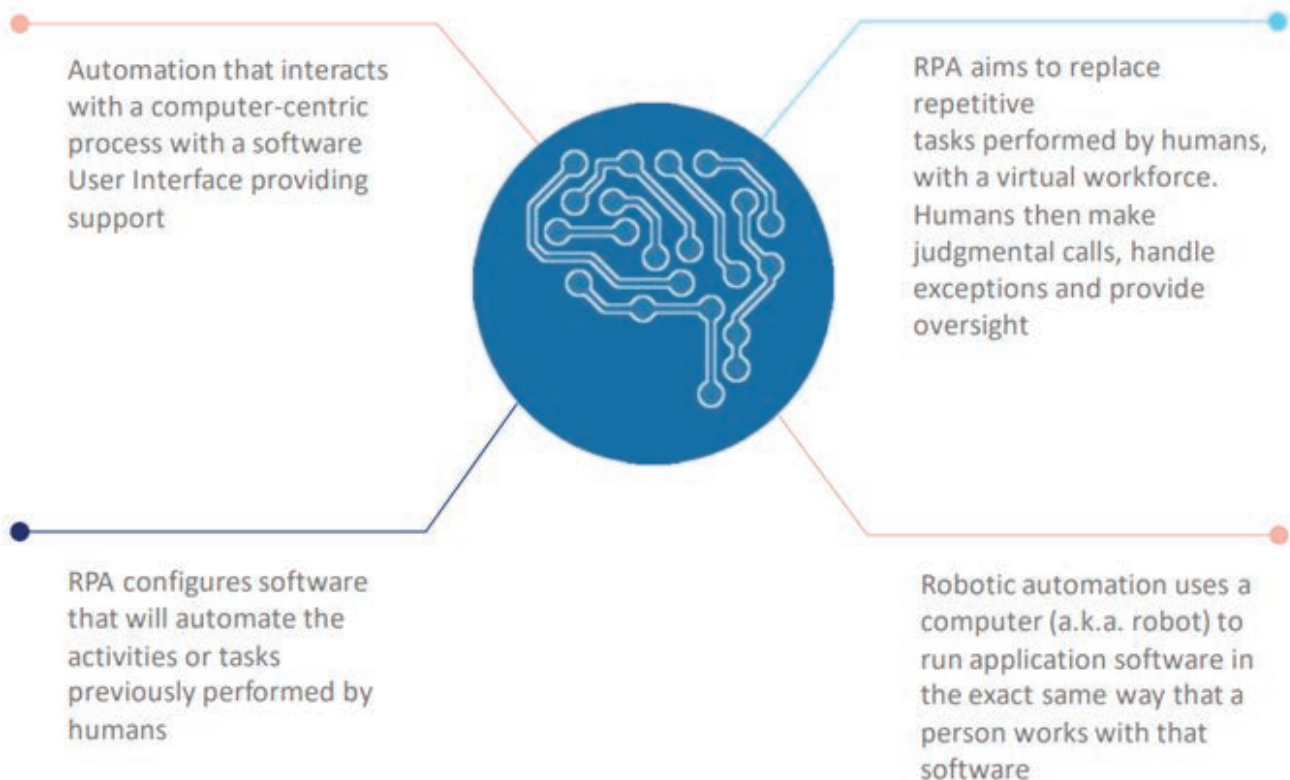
Automation that interacts with a computer-centric process with a software User Interface providing support

RPA aims to replace repetitive
tasks performed by humans, with a virtual workforce. Humans then make judgmental calls, handle exceptions and provide oversight

RPA configures software that will automate the activities or tasks previously performed by humans

Robotic automation uses a computer (a.k.a. robot) to run application software in the exact same way that a person works with that software